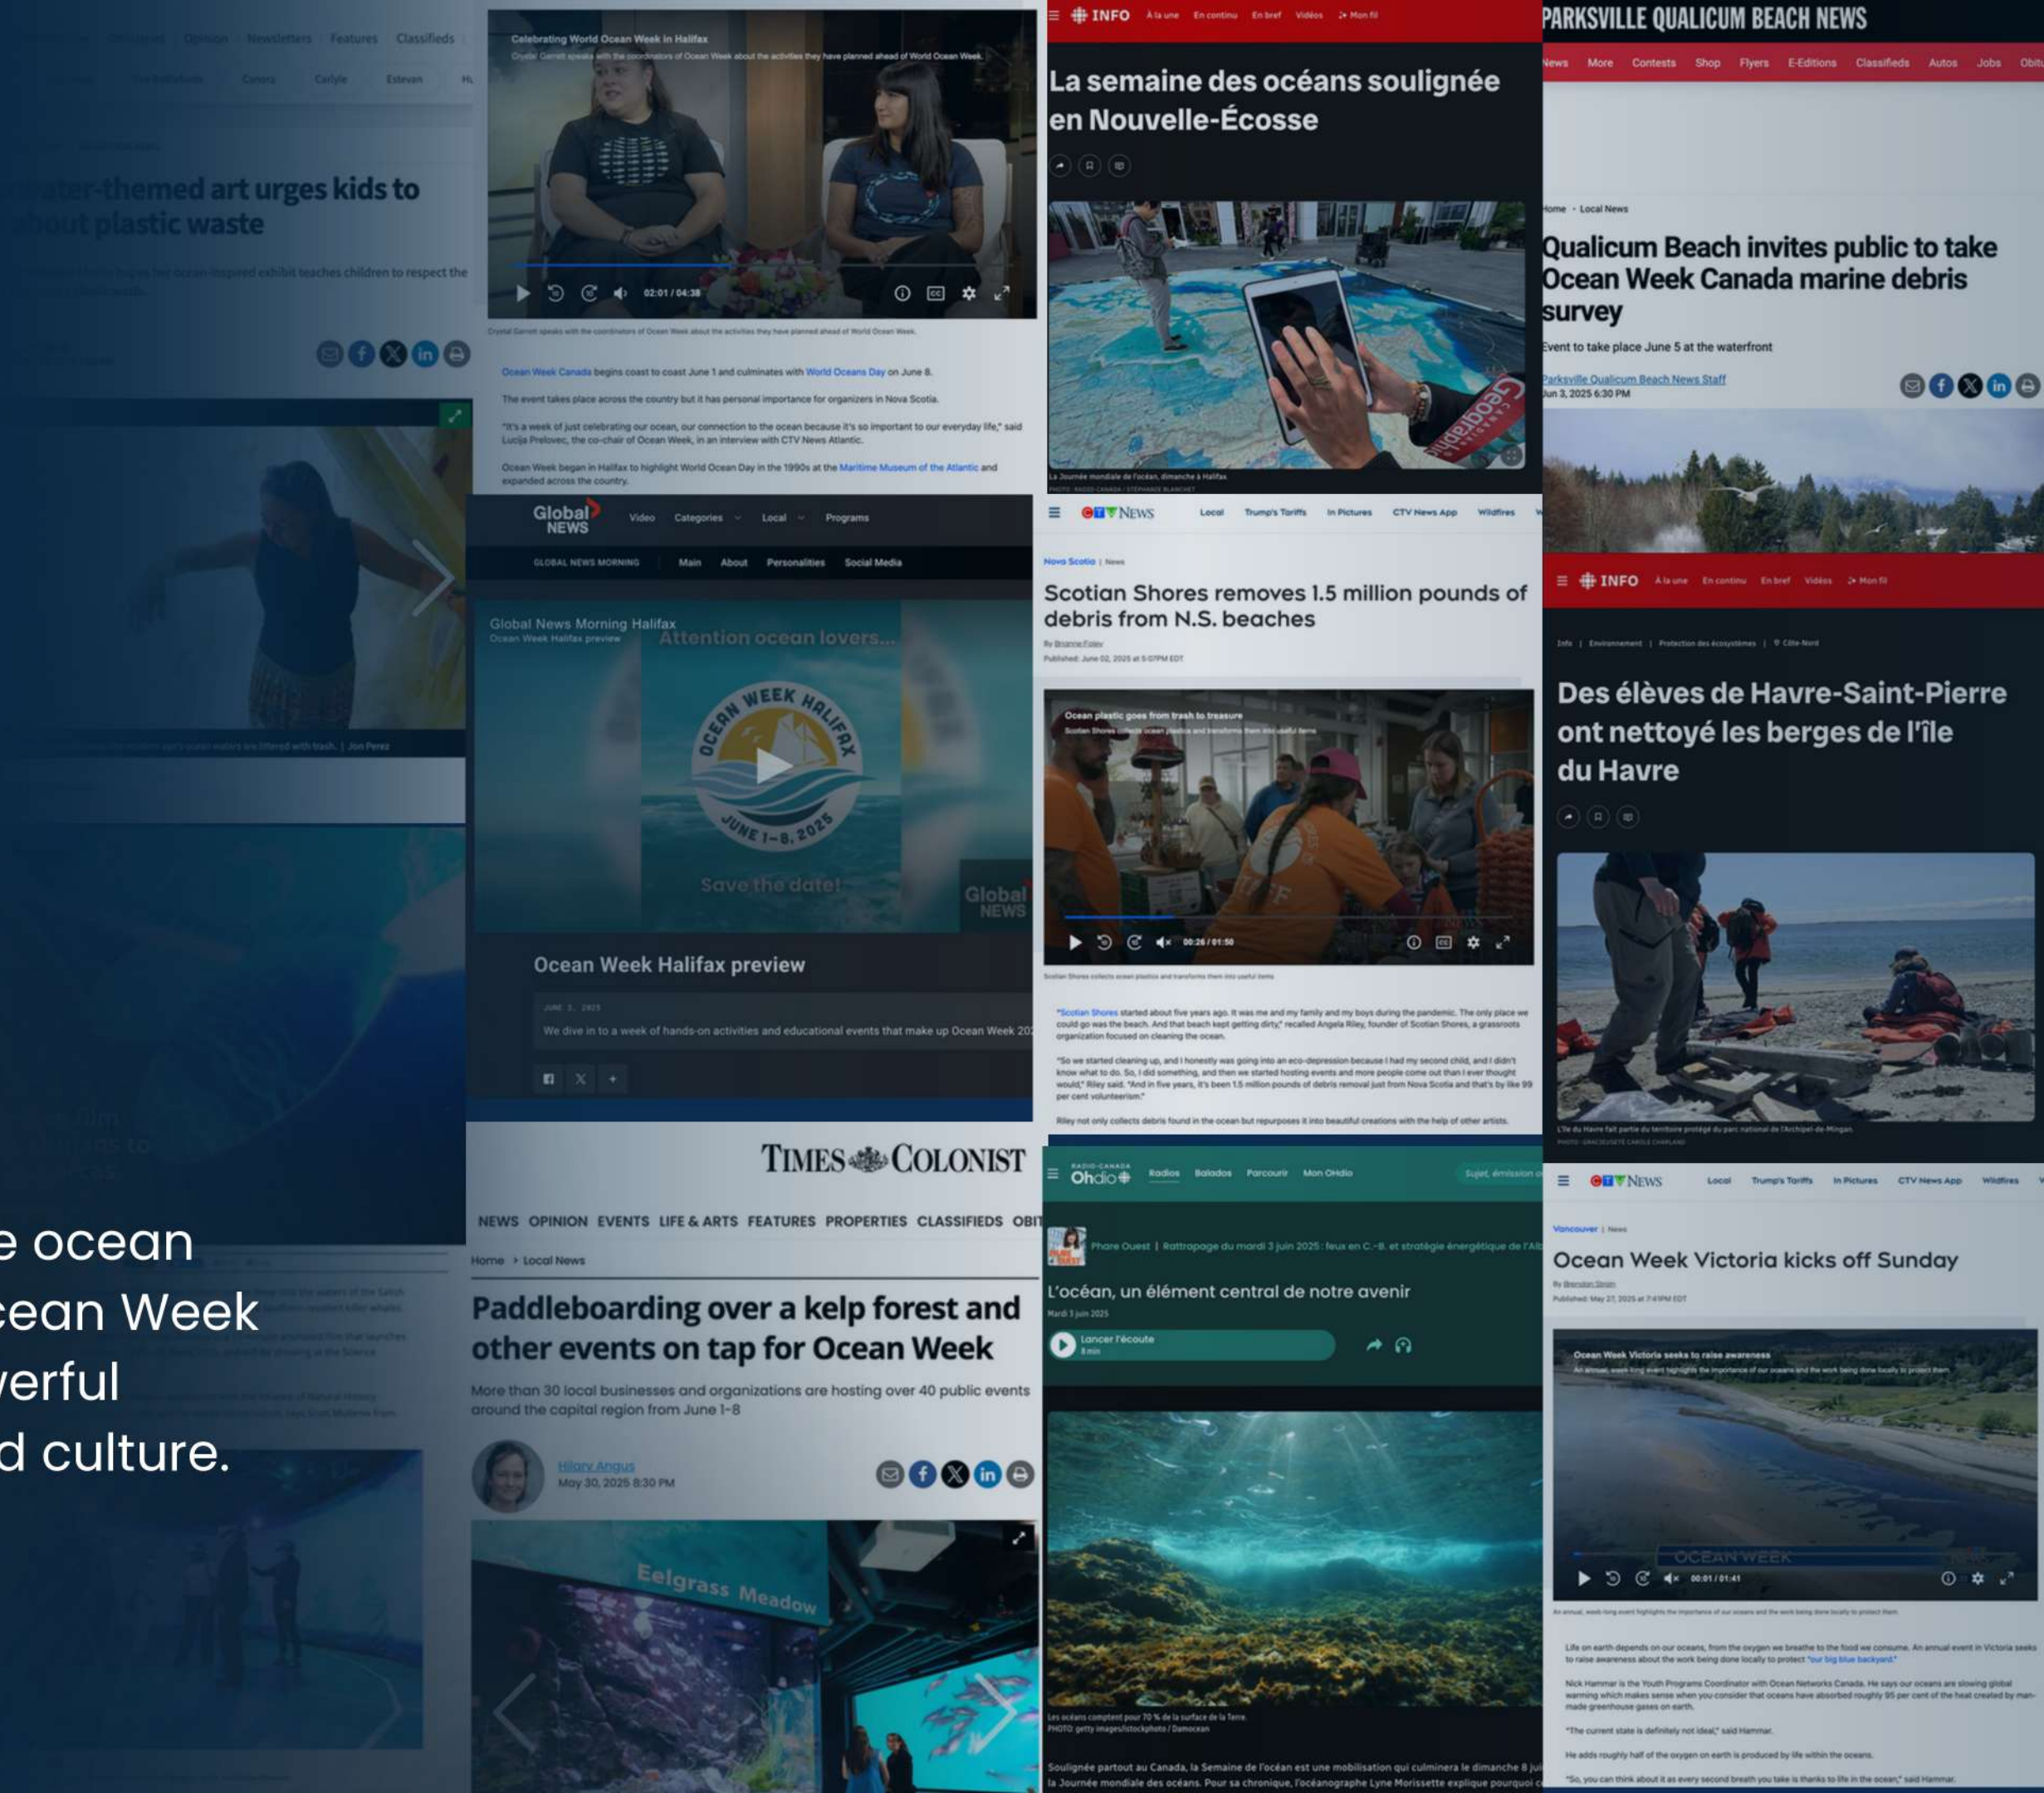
Newsletters Features Classifieds

ater-themed art urges kids to
about plastic waste

Celebrating World Ocean Week in Halifax
Crystal Garrett speaks with the coordinators of Ocean Week about the activities they have planned ahead of World Ocean Week.

02:01 / 04:38

Ocean Week Canada begins coast to coast June 1 and culminates with World Oceans Day on June 8.

The event takes place across the country but it has personal importance for organizers in Nova Scotia.

"It's a week of just celebrating our ocean, our connection to the ocean because it's so important to our everyday life," said Lucija Prelovec, the co-chair of Ocean Week, in an interview with CTV News Atlantic.

Ocean Week began in Halifax to highlight World Ocean Day in the 1990s at the Maritime Museum of the Atlantic and expanded across the country.

INFO À la une En continu En bref Vidéos Mon fil

La semaine des océans soulignée en Nouvelle-Écosse

La Journée mondiale de l'océan, dimanche à Halifax

PARKSVILLE QUALICUM BEACH NEWS

News More Contests Shop Flyers E-Editions Classifieds Autos Jobs Obitu

Home • Local News

Qualicum Beach invites public to take Ocean Week Canada marine debris survey

Event to take place June 5 at the waterfront

Parksville Qualicum Beach News Staff
Jun 3, 2025 6:30 PM

Global NEWS Video Categories Local Programs

GLOBAL NEWS MORNING Main About Personalities Social Media

Global News Morning Halifax
Ocean Week Halifax preview
Attention ocean lovers...
OCEAN WEEK HALIFAX
JUNE 1-8, 2025
Save the date!
Global NEWS

Ocean Week Halifax preview

JUNE 3, 2025
We dive in to a week of hands-on activities and educational events that make up Ocean Week 20

CTV News Local Trump's Tariffs In Pictures CTV News App Wildfires

Nova Scotia | News

Scotian Shores removes 1.5 million pounds of debris from N.S. beaches

By Brianne Foley
Published: June 02, 2025 at 5:07PM EDT

Ocean plastic goes from trash to treasure
Scotian Shores collects ocean plastics and transforms them into useful items

00:26 / 01:50

Scotian Shores collects ocean plastics and transforms them into useful items

"Scotian Shores started about five years ago. It was me and my family and my boys during the pandemic. The only place we could go was the beach. And that beach kept getting dirty," recalled Angela Riley, founder of Scotian Shores, a grassroots organization focused on cleaning the ocean.

"So we started cleaning up, and I honestly was going into an eco-depression because I had my second child, and I didn't know what to do. So, I did something, and then we started hosting events and more people come out than I ever thought would," Riley said. "And in five years, it's been 1.5 million pounds of debris removal just from Nova Scotia and that's by like 99 per cent volunteerism."

Riley not only collects debris found in the ocean but repurposes it into beautiful creations with the help of other artists.

INFO À la une En continu En bref Vidéos Mon fil

Info | Environnement | Protection des écosystèmes | Côte-Nord

Des élèves de Havre-Saint-Pierre ont nettoyé les berges de l'île du Havre

L'île du Havre fait partie du territoire protégé du parc national de l'Archipel-de-Mingan.

e ocean
cean Week
verful
d culture.

TIMES COLONIST

NEWS OPINION EVENTS LIFE & ARTS FEATURES PROPERTIES CLASSIFIEDS OBIT

Home > Local News

Paddleboarding over a kelp forest and other events on tap for Ocean Week

More than 30 local businesses and organizations are hosting over 40 public events around the capital region from June 1-8

Hilary Angus
May 30, 2025 8:30 PM

Eelgrass Meadow

RADIO-CANADA OHdio Radios Balados Parcourir Mon OHdio

Phare Ouest | Rattrapage du mardi 3 juin 2025 : feux en C.-B. et stratégie énergétique de l'Alb

L'océan, un élément central de notre avenir
Mardi 3 juin 2025
Lancer l'écoute
8 min

Les océans comptent pour 70 % de la surface de la Terre.
PHOTO : getty images/istockphoto / Damocean

Soulignée partout au Canada, la Semaine de l'océan est une mobilisation qui culminera le dimanche 8 jui la Journée mondiale des océans. Pour sa chronique, l'océanographe Lyne Morissette explique pourquoi c

CTV News Local Trump's Tariffs In Pictures CTV News App Wildfires

Vancouver | News

Ocean Week Victoria kicks off Sunday

By Brendan Strain
Published: May 27, 2025 at 7:41PM EDT

Ocean Week Victoria seeks to raise awareness
An annual, week-long event highlights the importance of our oceans and the work being done locally to protect them.
OCEAN WEEK
00:01 / 01:41

An annual, week-long event highlights the importance of our oceans and the work being done locally to protect them.

Life on earth depends on our oceans, from the oxygen we breathe to the food we consume. An annual event in Victoria seeks to raise awareness about the work being done locally to protect "our big blue backyard."

Nick Hammar is the Youth Programs Coordinator with Ocean Networks Canada. He says our oceans are slowing global warming which makes sense when you consider that oceans have absorbed roughly 95 per cent of the heat created by man-made greenhouse gases on earth.

"The current state is definitely not ideal," said Hammar.

He adds roughly half of the oxygen on earth is produced by life within the oceans.

"So, you can think about it as every second breath you take is thanks to life in the ocean," said Hammar.